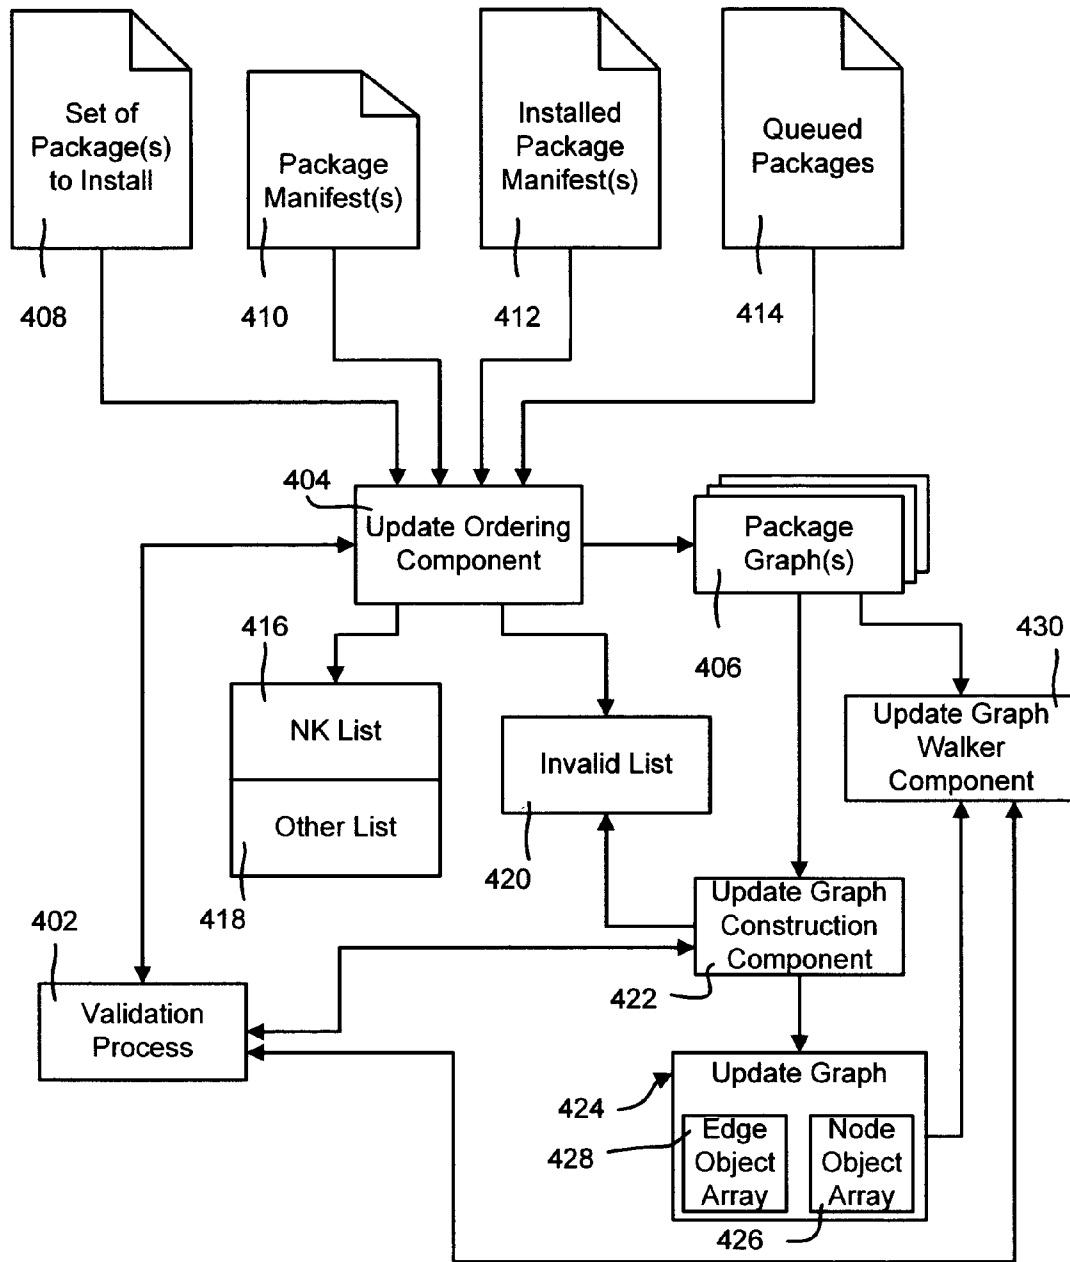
Set of Package(s) to Install

408

Package Manifest(s)

410

Installed Package Manifest(s)

412

Queued Packages

414

404

Update Ordering Component

Package Graph(s)

406

416

NK List

Other List

418

Invalid List

420

430

Update Graph Walker Component

402

Validation Process

Update Graph Construction Component

422

424

Update Graph

428

Edge Object Array

Node Object Array

426